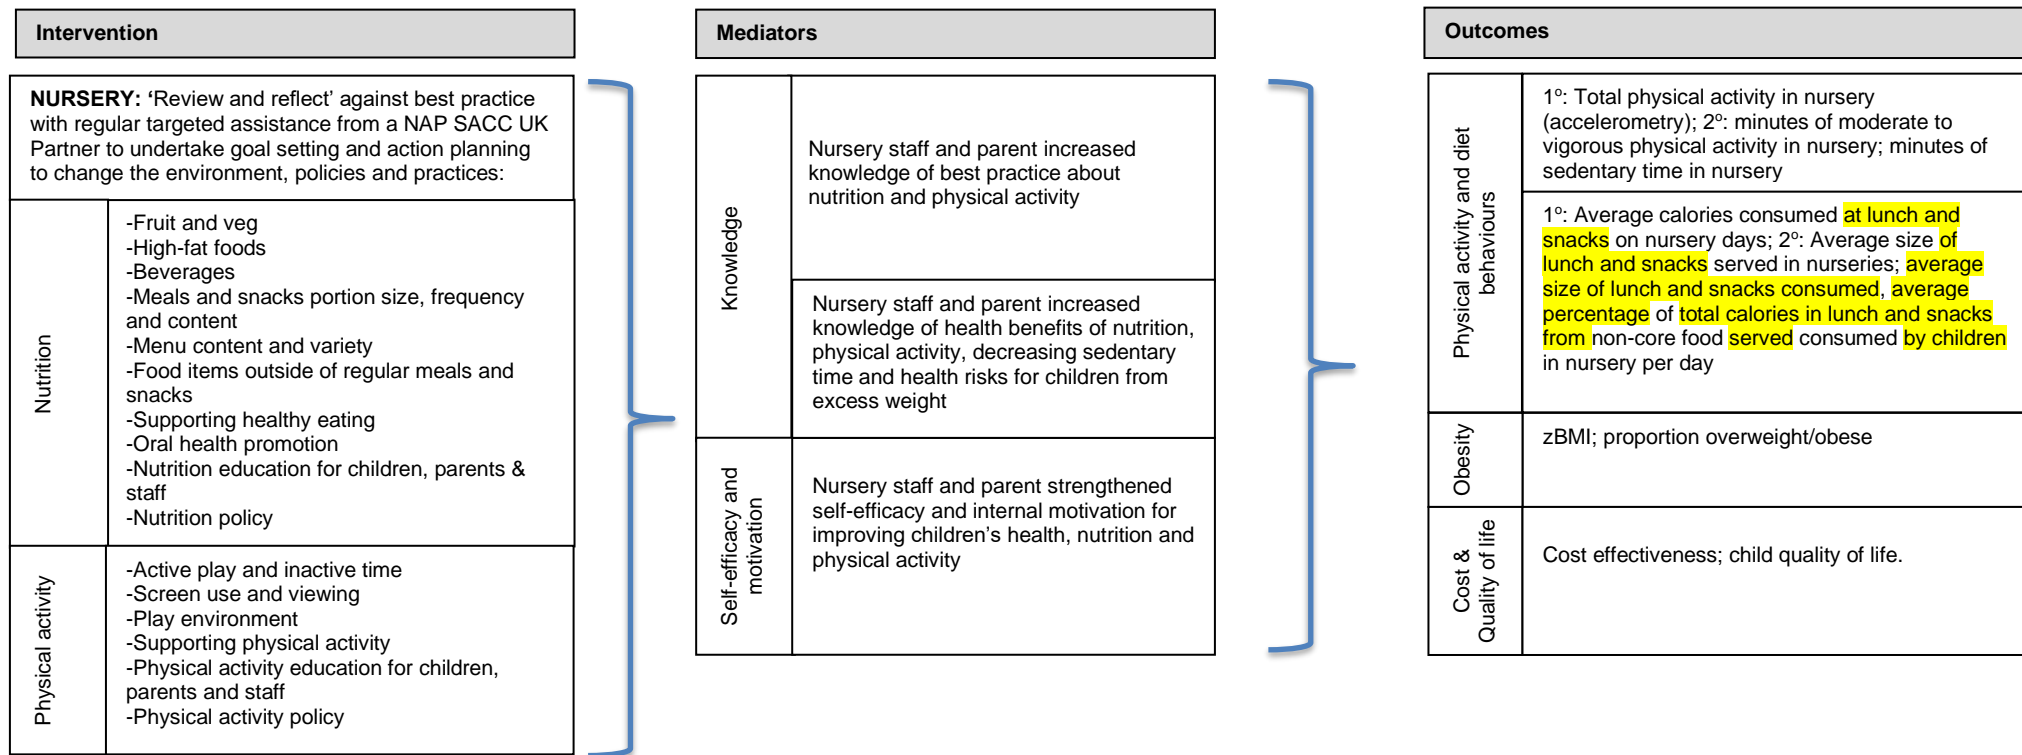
Intervention

NURSERY: 'Review and reflect' against best practice with regular targeted assistance from a NAP SACC UK Partner to undertake goal setting and action planning to change the environment, policies and practices:

| Nutrition | -Fruit and veg<br>-High-fat foods<br>-Beverages<br>-Meals and snacks portion size, frequency and content<br>-Menu content and variety<br>-Food items outside of regular meals and snacks<br>-Supporting healthy eating<br>-Oral health promotion<br>-Nutrition education for children, parents & staff<br>-Nutrition policy |
|---|---|
| Physical activity | -Active play and inactive time<br>-Screen use and viewing<br>-Play environment<br>-Supporting physical activity<br>-Physical activity education for children, parents and staff<br>-Physical activity policy |

Mediators

| Knowledge | Nursery staff and parent increased knowledge of best practice about nutrition and physical activity |
|---|---|
| Knowledge | Nursery staff and parent increased knowledge of health benefits of nutrition, physical activity, decreasing sedentary time and health risks for children from excess weight |
| Self-efficacy and motivation | Nursery staff and parent strengthened self-efficacy and internal motivation for improving children's health, nutrition and physical activity |

Outcomes

| Physical activity and diet behaviours | 1°: Total physical activity in nursery (accelerometry); 2°: minutes of moderate to vigorous physical activity in nursery; minutes of sedentary time in nursery |
|---|---|
| Physical activity and diet behaviours | 1°: Average calories consumed at lunch and snacks on nursery days; 2°: Average size of lunch and snacks served in nurseries; average size of lunch and snacks consumed, average percentage of total calories in lunch and snacks from non-core food served consumed by children in nursery per day |
| Obesity | zBMI; proportion overweight/obese |
| Cost & Quality of life | Cost effectiveness; child quality of life. |